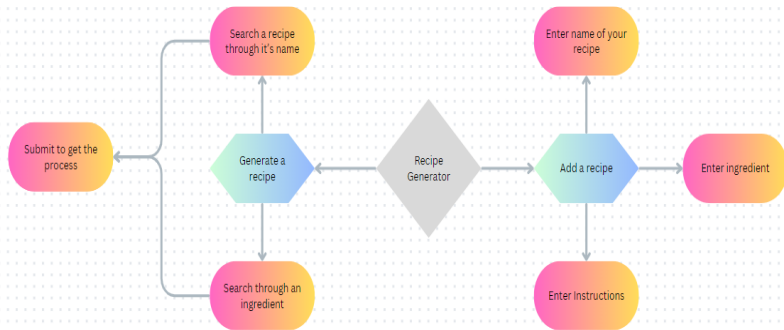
Search a recipe through it's name

Enter name of your recipe

Submit to get the process

Generate a recipe

Recipe Generator

Add a recipe

Enter ingredient

Search through an ingredient

Enter Instructions